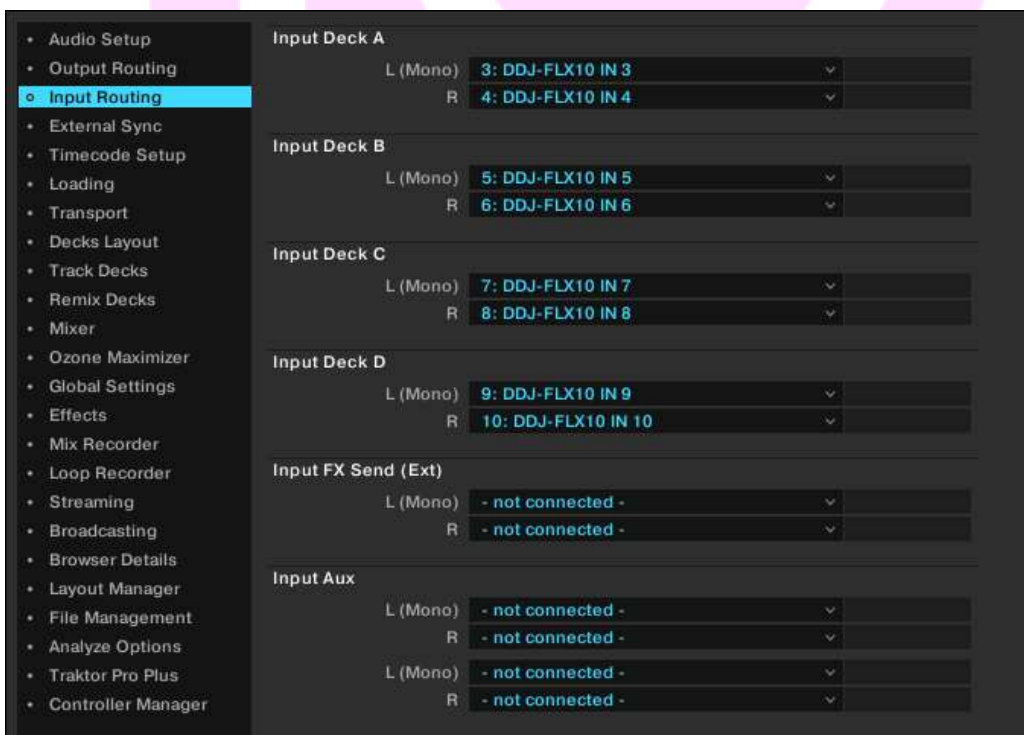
• Audio Setup
• Output Routing
○ Input Routing
• External Sync
• Timecode Setup
• Loading
• Transport
• Decks Layout
• Track Decks
• Remix Decks
• Mixer
• Ozone Maximizer
• Global Settings
• Effects
• Mix Recorder
• Loop Recorder
• Streaming
• Broadcasting
• Browser Details
• Layout Manager
• File Management
• Analyze Options
• Traktor Pro Plus
• Controller Manager

Input Deck A
L (Mono) 3: DDJ-FLX10 IN 3
R 4: DDJ-FLX10 IN 4

Input Deck B
L (Mono) 5: DDJ-FLX10 IN 5
R 6: DDJ-FLX10 IN 6

Input Deck C
L (Mono) 7: DDJ-FLX10 IN 7
R 8: DDJ-FLX10 IN 8

Input Deck D
L (Mono) 9: DDJ-FLX10 IN 9
R 10: DDJ-FLX10 IN 10

Input FX Send (Ext)
L (Mono) - not connected -
R - not connected -

Input Aux
L (Mono) - not connected -
R - not connected -
L (Mono) - not connected -
R - not connected -